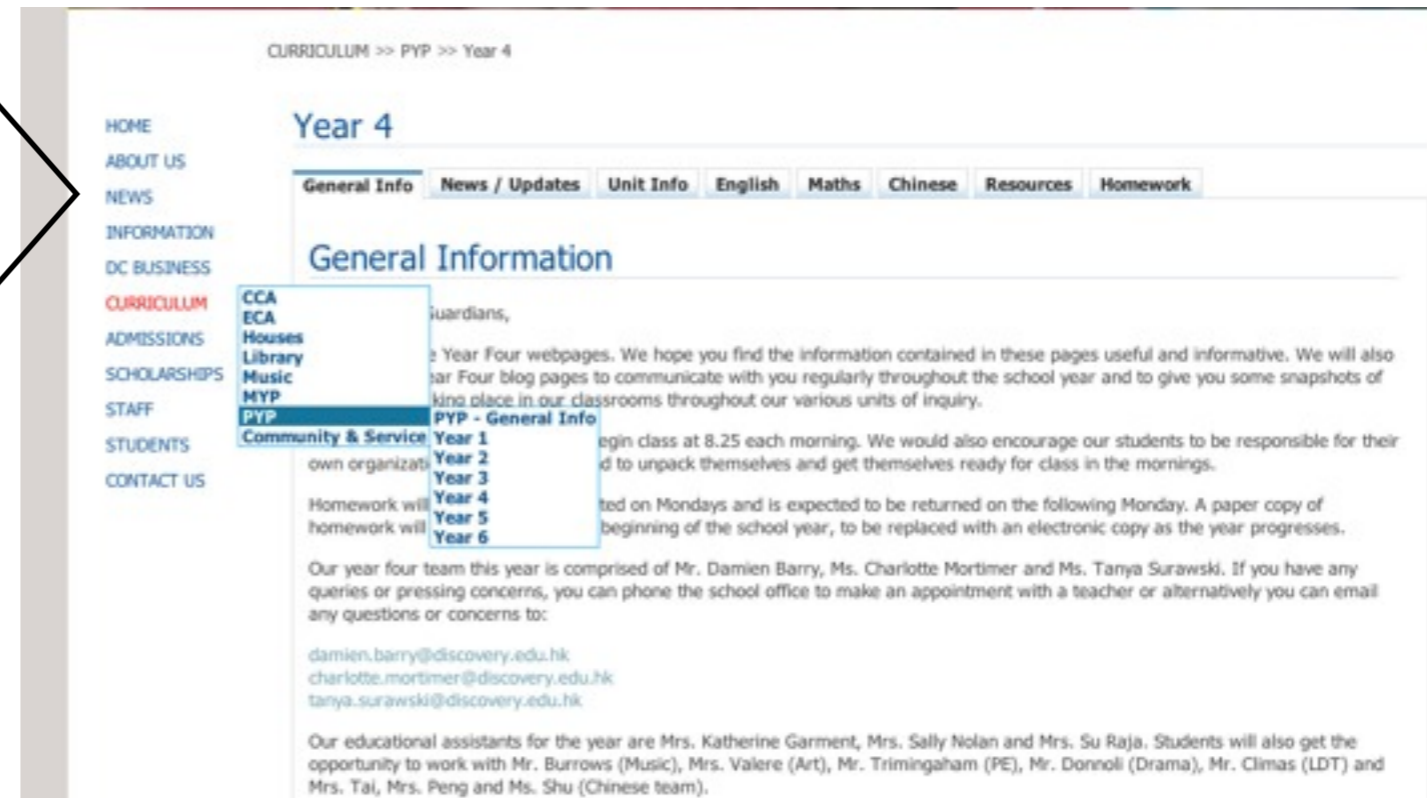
CURRICULUM >> PYP >> Year 4

HOME
ABOUT US
NEWS
INFORMATION
DC BUSINESS
CURRICULUM
ADMISSIONS
SCHOLARSHIPS
STAFF
STUDENTS
CONTACT US

Year 4

General Info | News / Updates | Unit Info | English | Maths | Chinese | Resources | Homework

General Information

CCA
ECA
Houses
Library
Music
MYP
PYP
Community & Service

PYP - General Info
Year 1
Year 2
Year 3
Year 4
Year 5
Year 6

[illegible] Guardians,

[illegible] Year Four webpages. We hope you find the information contained in these pages useful and informative. We will also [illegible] ar Four blog pages to communicate with you regularly throughout the school year and to give you some snapshots of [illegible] king place in our classrooms throughout our various units of inquiry.

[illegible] egin class at 8.25 each morning. We would also encourage our students to be responsible for their own organizati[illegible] d to unpack themselves and get themselves ready for class in the mornings.

Homework will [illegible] ted on Mondays and is expected to be returned on the following Monday. A paper copy of homework will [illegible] beginning of the school year, to be replaced with an electronic copy as the year progresses.

Our year four team this year is comprised of Mr. Damien Barry, Ms. Charlotte Mortimer and Ms. Tanya Surawski. If you have any queries or pressing concerns, you can phone the school office to make an appointment with a teacher or alternatively you can email any questions or concerns to:

damien.barry@discovery.edu.hk
charlotte.mortimer@discovery.edu.hk
tanya.surawski@discovery.edu.hk

Our educational assistants for the year are Mrs. Katherine Garment, Mrs. Sally Nolan and Mrs. Su Raja. Students will also get the opportunity to work with Mr. Burrows (Music), Mrs. Valere (Art), Mr. Trimingaham (PE), Mr. Donnoli (Drama), Mr. Climas (LDT) and Mrs. Tai, Mrs. Peng and Ms. Shu (Chinese team).